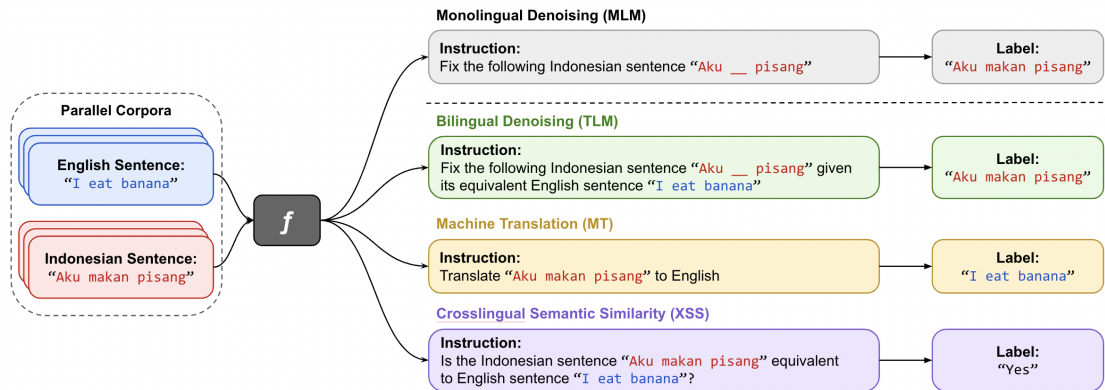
Parallel Corpora

English Sentence:
"I eat banana"

Indonesian Sentence:
"Aku makan pisang"

$f$

Monolingual Denoising (MLM)

Instruction:
Fix the following Indonesian sentence "Aku __ pisang"

Label:
"Aku makan pisang"

Bilingual Denoising (TLM)

Instruction:
Fix the following Indonesian sentence "Aku __ pisang" given its equivalent English sentence "I eat banana"

Label:
"Aku makan pisang"

Machine Translation (MT)

Instruction:
Translate "Aku makan pisang" to English

Label:
"I eat banana"

Crosslingual Semantic Similarity (XSS)

Instruction:
Is the Indonesian sentence "Aku makan pisang" equivalent to English sentence "I eat banana"?

Label:
"Yes"